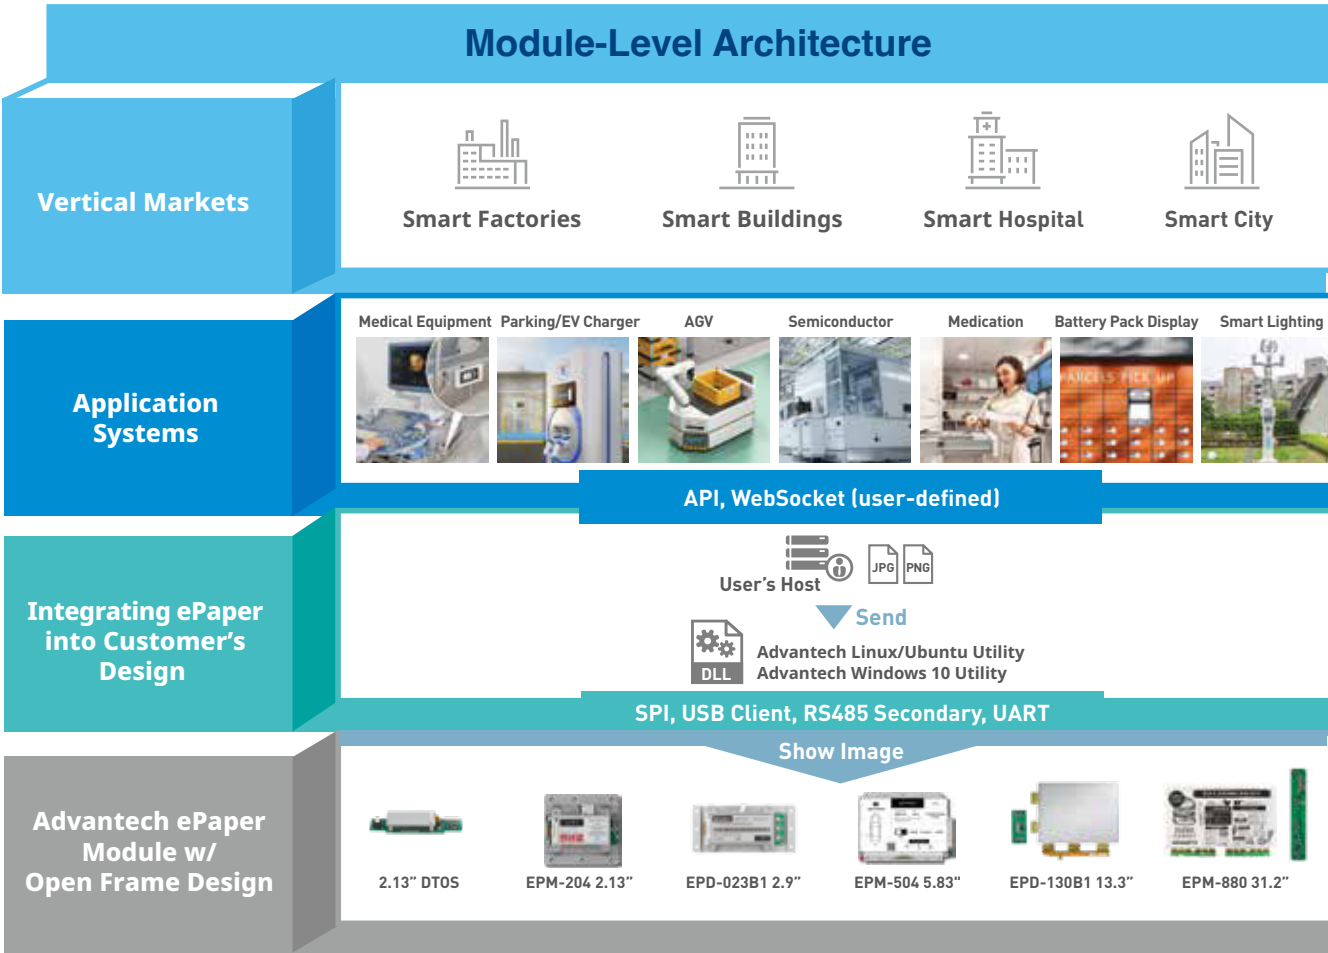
Module-Level Architecture

Vertical Markets

Smart Factories
Smart Buildings
Smart Hospital
Smart City

Application Systems

Medical Equipment
Parking/EV Charger
AGV
Semiconductor
Medication
Battery Pack Display
Smart Lighting

API, WebSocket (user-defined)

Integrating ePaper into Customer's Design

User's Host
JPG
PNG
Send
DLL
Advantech Linux/Ubuntu Utility
Advantech Windows 10 Utility

SPI, USB Client, RS485 Secondary, UART

Show Image

Advantech ePaper Module w/ Open Frame Design

2.13" DTOS
EPM-204 2.13"
EPD-023B1 2.9"
EPM-504 5.83"
EPD-130B1 13.3"
EPM-880 31.2"